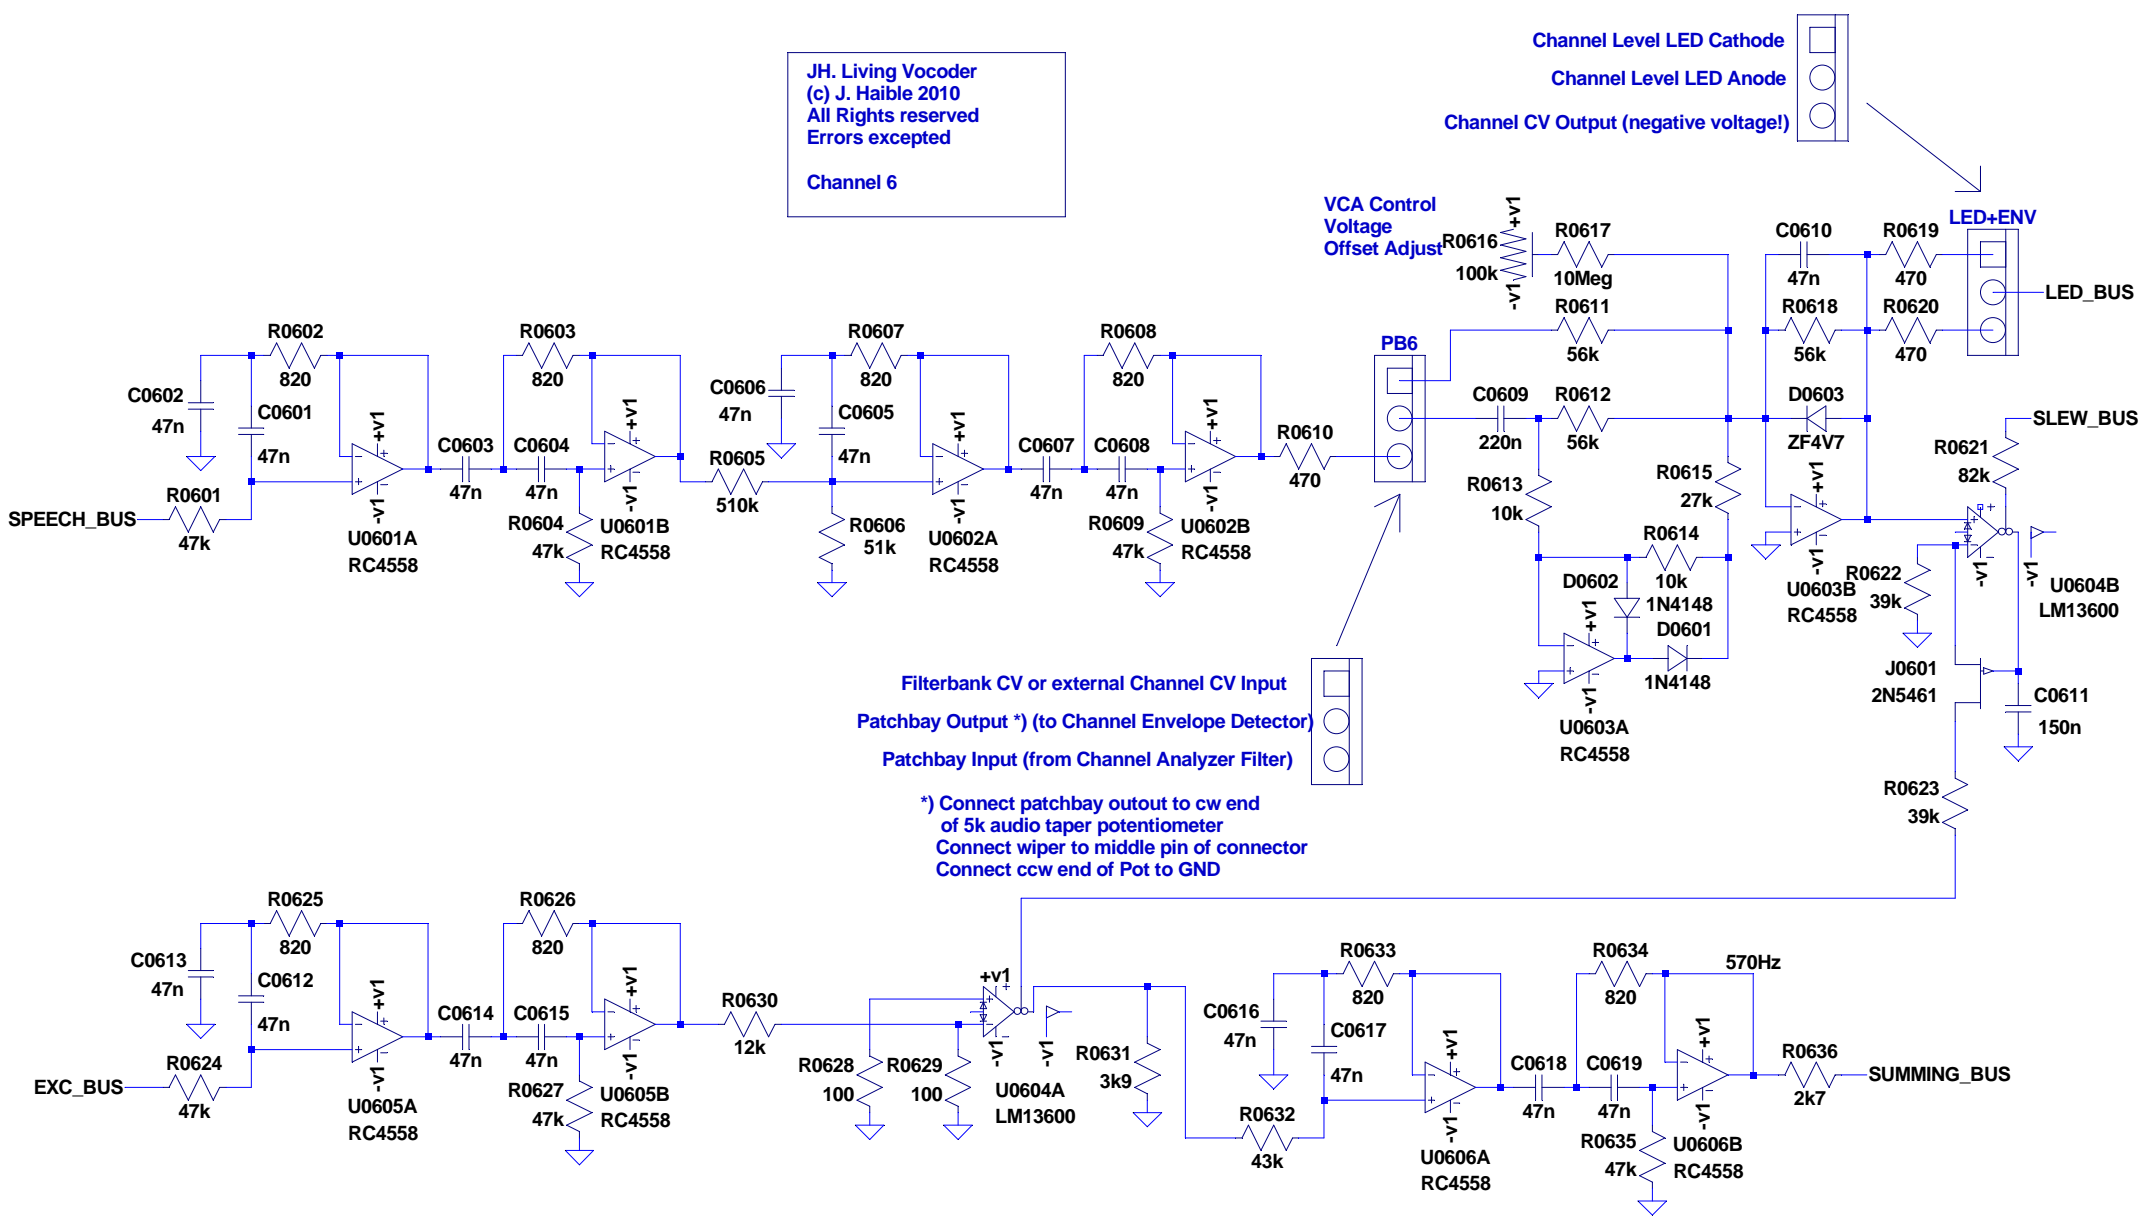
JH. Living Vocoder
(c) J. Haible 2010
All Rights reserved
Errors excepted

Channel 6

Channel Level LED Cathode
Channel Level LED Anode
Channel CV Output (negative voltage!)

LED+ENV
LED_BUS

VCA Control
Voltage
Offset Adjust

R0616
100k
+v1
-v1
R0617
10Meg
R0611
56k
C0610
47n
R0619
470
R0618
56k
R0620
470

PB6
C0609
220n
R0612
56k
D0603
ZF4V7
SLEW_BUS
R0621
82k
R0613
10k
R0615
27k
R0614
10k
D0602
1N4148
D0601
1N4148
U0603A
RC4558
U0603B
RC4558
R0622
39k
U0604B
LM13600
J0601
2N5461
C0611
150n
R0623
39k

R0602
820
C0602
47n
C0601
47n
R0601
47k
SPEECH_BUS
U0601A
RC4558
+v1
-v1
C0603
47n
R0603
820
C0604
47n
R0604
47k
U0601B
RC4558
C0606
47n
R0605
510k
R0607
820
C0605
47n
R0606
51k
U0602A
RC4558
C0607
47n
R0608
820
C0608
47n
R0609
47k
U0602B
RC4558
R0610
470

Filterbank CV or external Channel CV Input
Patchbay Output *) (to Channel Envelope Detector)
Patchbay Input (from Channel Analyzer Filter)

*) Connect patchbay outout to cw end
of 5k audio taper potentiometer
Connect wiper to middle pin of connector
Connect ccw end of Pot to GND

R0625
820
C0613
47n
C0612
47n
R0624
47k
EXC_BUS
U0605A
RC4558
C0614
47n
R0626
820
C0615
47n
R0627
47k
U0605B
RC4558
R0630
12k
R0628
100
R0629
100
U0604A
LM13600
R0631
3k9
C0616
47n
R0633
820
C0617
47n
R0632
43k
U0606A
RC4558
C0618
47n
R0634
820
570Hz
C0619
47n
R0635
47k
U0606B
RC4558
R0636
2k7
SUMMING_BUS